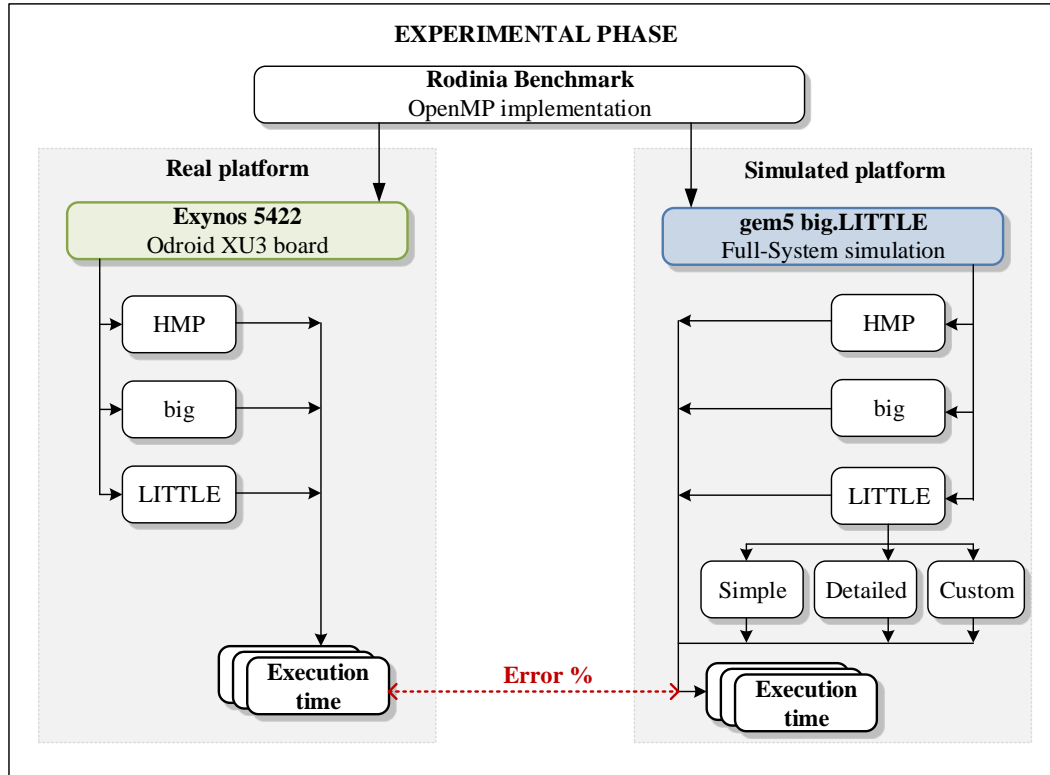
EXPERIMENTAL PHASE

Rodinia Benchmark
OpenMP implementation

Real platform

Exynos 5422
Odroid XU3 board

HMP

big

LITTLE

Execution time

Error %

Simulated platform

gem5 big.LITTLE
Full-System simulation

HMP

big

LITTLE

Simple

Detailed

Custom

Execution time